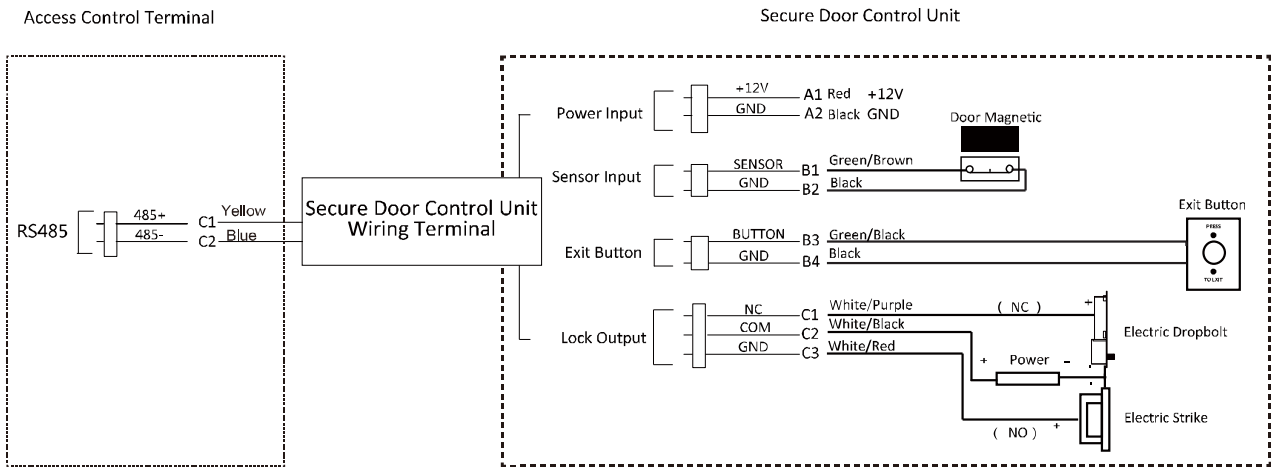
Access Control Terminal

Secure Door Control Unit

RS485
485+
485-
C1 Yellow
C2 Blue

Secure Door Control Unit Wiring Terminal

Power Input
+12V
GND
A1 Red +12V
A2 Black GND

Door Magnetic

Sensor Input
SENSOR
GND
B1 Green/Brown
B2 Black

Exit Button
PRESS
TO EXIT

Exit Button
BUTTON
GND
B3 Green/Black
B4 Black

Lock Output
NC
COM
GND
C1 White/Purple
C2 White/Black
C3 White/Red

( NC )
+
Electric Dropbolt
+ Power -
+
Electric Strike
( NO )